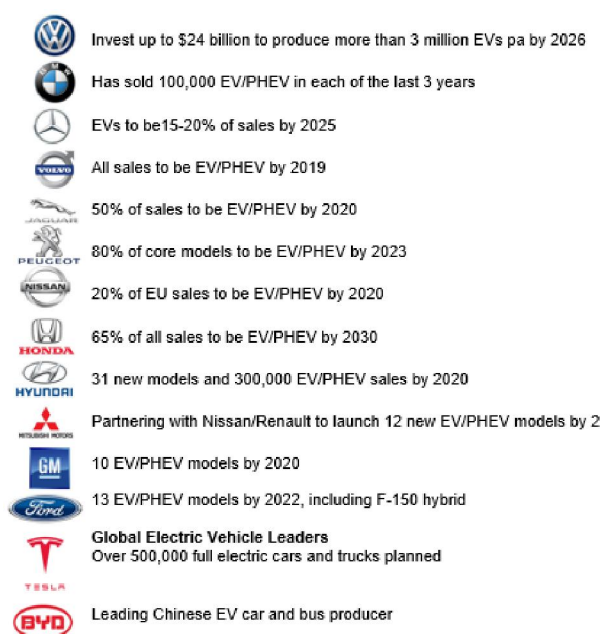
Invest up to $24 billion to produce more than 3 million EVs pa by 2026

Has sold 100,000 EV/PHEV in each of the last 3 years

EVs to be15-20% of sales by 2025

VOLVO

All sales to be EV/PHEV by 2019

JAGUAR

50% of sales to be EV/PHEV by 2020

PEUGEOT

80% of core models to be EV/PHEV by 2023

NISSAN

20% of EU sales to be EV/PHEV by 2020

HONDA

65% of all sales to be EV/PHEV by 2030

HYUNDAI

31 new models and 300,000 EV/PHEV sales by 2020

MITSUBISHI MOTORS

Partnering with Nissan/Renault to launch 12 new EV/PHEV models by 2

GM

10 EV/PHEV models by 2020

Ford

13 EV/PHEV models by 2022, including F-150 hybrid

TESLA

**Global Electric Vehicle Leaders**
Over 500,000 full electric cars and trucks planned

BYD

Leading Chinese EV car and bus producer